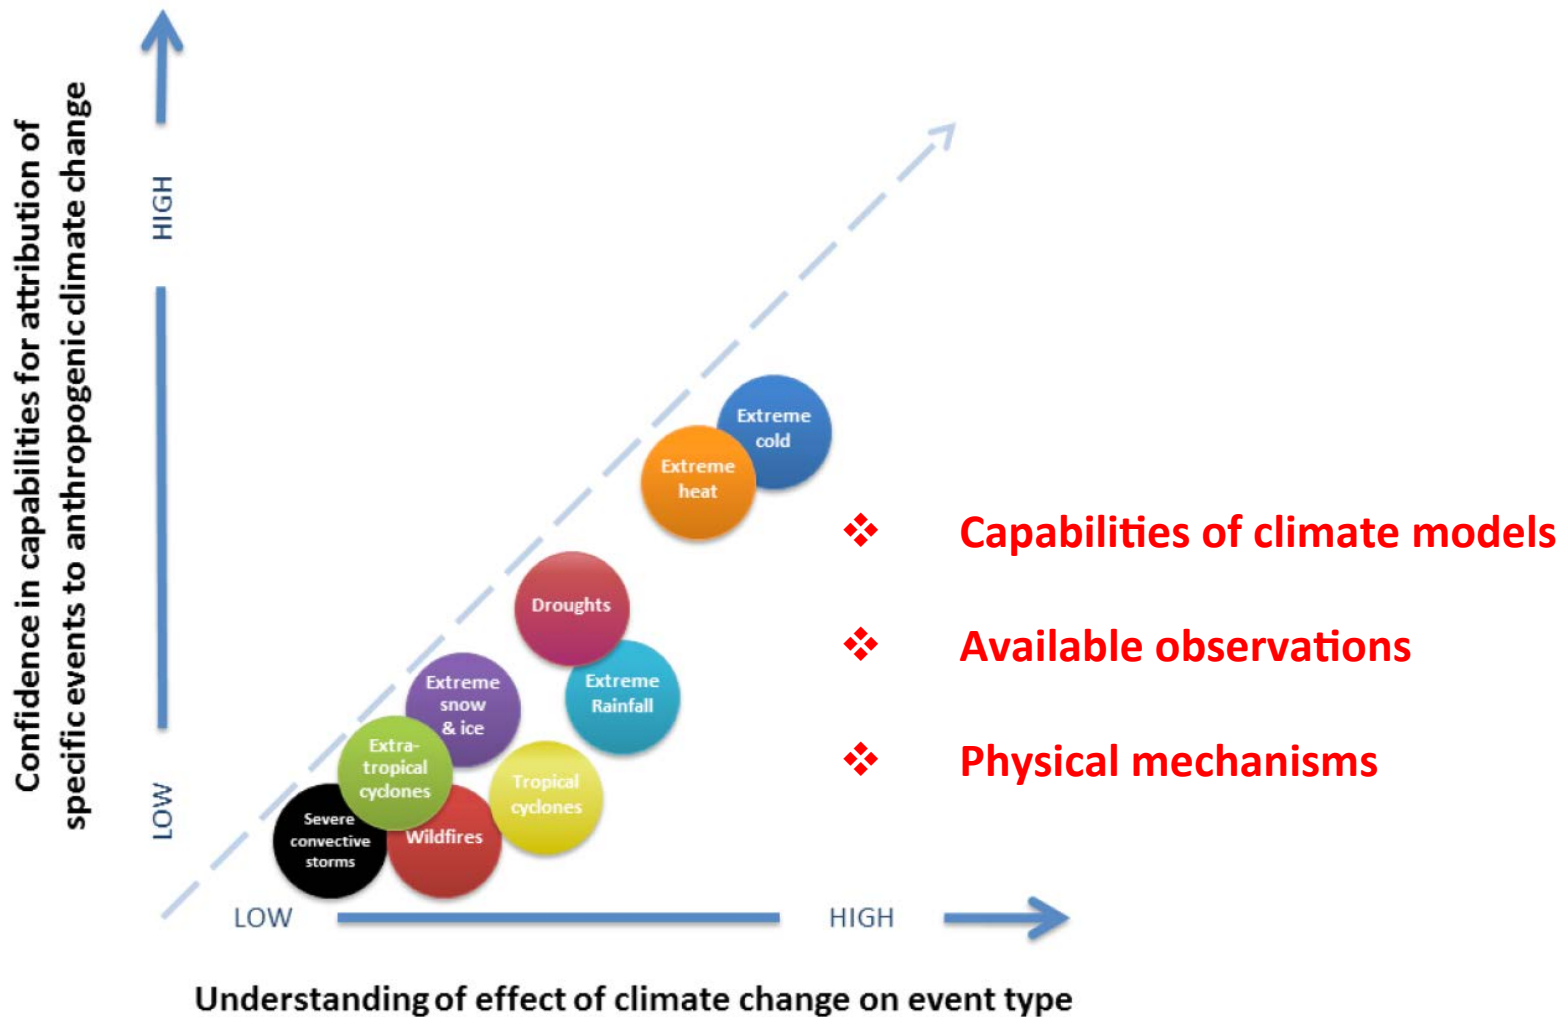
Confidence in capabilities for attribution of specific events to anthropogenic climate change

HIGH

LOW

Extreme cold

Extreme heat

Droughts

Extreme Rainfall

Extreme snow & ice

Extra-tropical cyclones

Tropical cyclones

Severe convective storms

Wildfires

LOW

HIGH

Understanding of effect of climate change on event type

❖ Capabilities of climate models

❖ Available observations

❖ Physical mechanisms